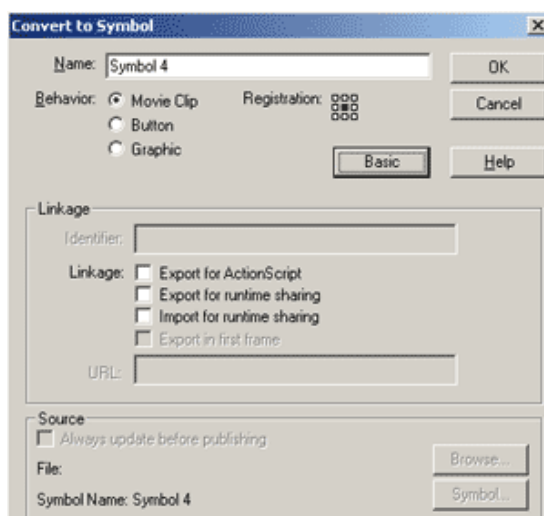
Convert to Symbol

Name: Symbol 4

OK

Behavior: Movie Clip
Button
Graphic

Registration:

Cancel

Basic

Help

Linkage

Identifier:

Linkage: Export for ActionScript
Export for runtime sharing
Import for runtime sharing
Export in first frame

URL:

Source

Always update before publishing

File:

Browse...

Symbol Name: Symbol 4

Symbol...